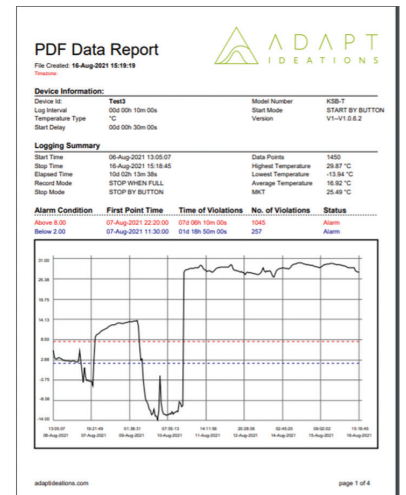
PDF Data Report

File Created: 16-Aug-2021 15:19:19

Timezone:

ADAPT IDEATIONS

Device Information:

| Device Id: | Test3 | Model Number | KSB-T |
|---|---|---|---|
| Log Interval | 00d 00h 10m 00s | Start Mode | START BY BUTTON |
| Temperature Type | °C | Version | V1--V1.0.6.2 |
| Start Delay | 00d 00h 30m 00s | | |

Logging Summary

| Start Time | 06-Aug-2021 13:05:07 | Data Points | 1450 |
|---|---|---|---|
| Stop Time | 16-Aug-2021 15:18:45 | Highest Temperature | 29.87 °C |
| Elapsed Time | 10d 02h 13m 38s | Lowest Temperature | -13.94 °C |
| Record Mode | STOP WHEN FULL | Average Temperature | 16.92 °C |
| Stop Mode | STOP BY BUTTON | MKT | 25.49 °C |

| Alarm Condition | First Point Time | Time of Violations | No. of Violations | Status |
|---|---|---|---|---|
| Above 8.00 | 07-Aug-2021 22:20:00 | 07d 08h 10m 00s | 1045 | Alarm |
| Below 2.00 | 07-Aug-2021 11:30:00 | 01d 18h 50m 00s | 257 | Alarm |

31.00
25.38
19.75
14.13
8.50
2.88
-2.75
-8.38
-14.00

13:05:07 06-Aug-2021
19:21:49 07-Aug-2021
01:38:31 09-Aug-2021
07:55:13 10-Aug-2021
14:11:55 11-Aug-2021
20:28:38 12-Aug-2021
02:45:20 14-Aug-2021
09:02:02 15-Aug-2021
15:18:45 16-Aug-2021

adaptideations.com

page 1 of 4